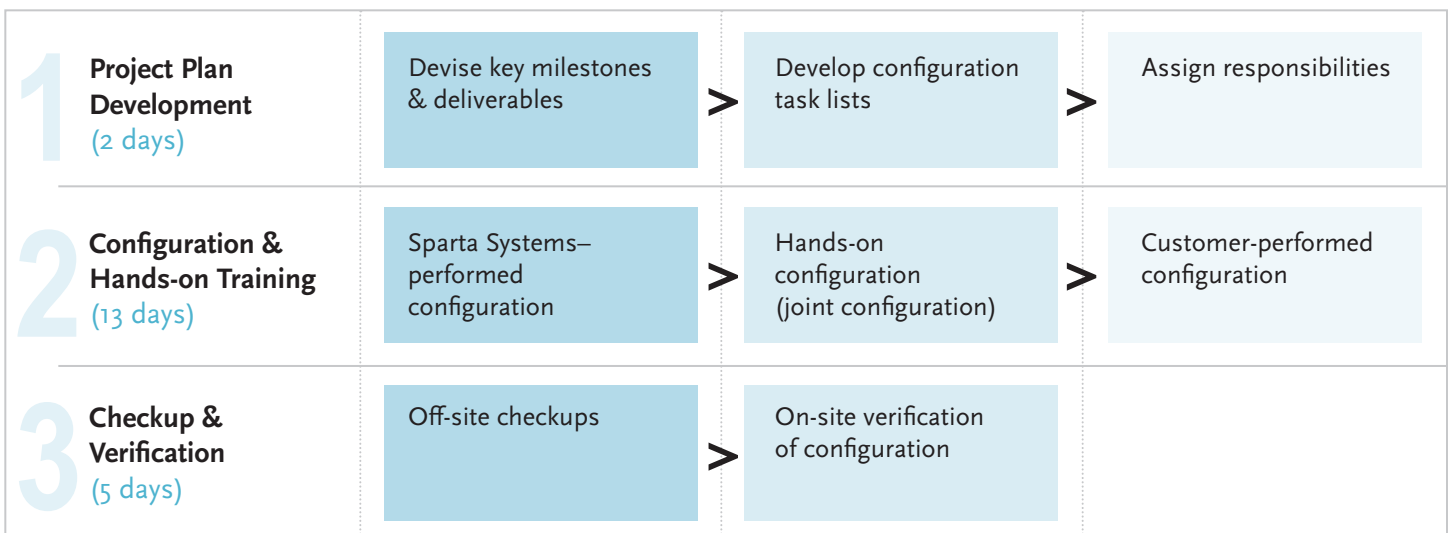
1 Project Plan Development (2 days)

Devise key milestones & deliverables > Develop configuration task lists > Assign responsibilities

2 Configuration & Hands-on Training (13 days)

Sparta Systems–performed configuration > Hands-on configuration (joint configuration) > Customer-performed configuration

3 Checkup & Verification (5 days)

Off-site checkups > On-site verification of configuration